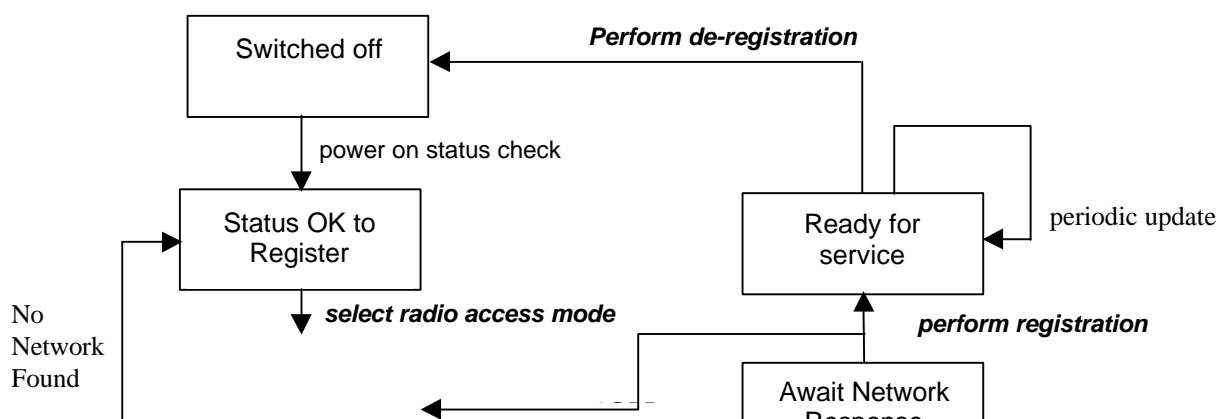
Switched off

Perform de-registration

power on status check

Status OK to Register

Ready for service

periodic update

No Network Found

select radio access mode

perform registration

Await Network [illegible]